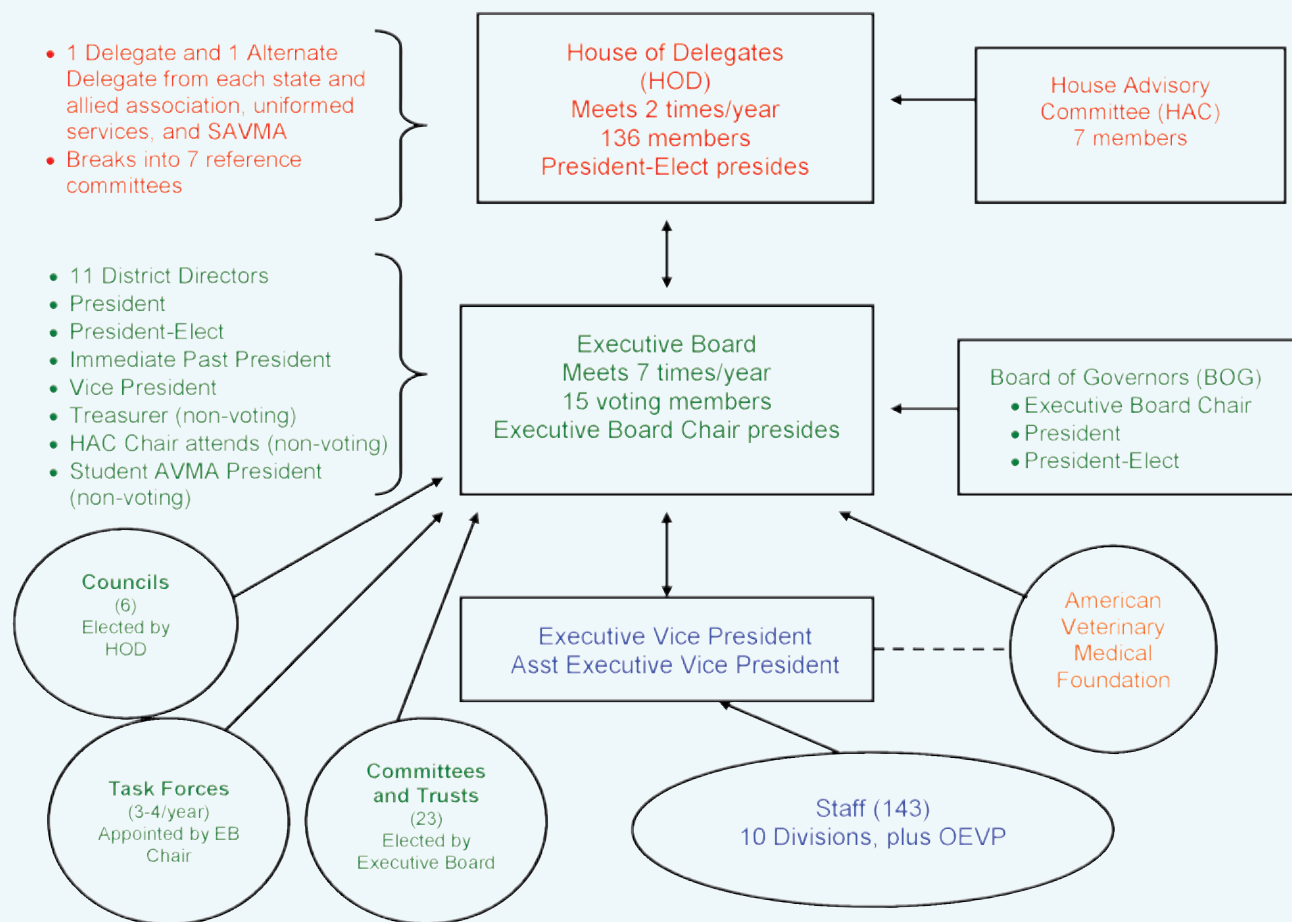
• 1 Delegate and 1 Alternate Delegate from each state and allied association, uniformed services, and SAVMA
• Breaks into 7 reference committees

House of Delegates
(HOD)
Meets 2 times/year
136 members
President-Elect presides

House Advisory Committee (HAC)
7 members

• 11 District Directors
• President
• President-Elect
• Immediate Past President
• Vice President
• Treasurer (non-voting)
• HAC Chair attends (non-voting)
• Student AVMA President (non-voting)

Executive Board
Meets 7 times/year
15 voting members
Executive Board Chair presides

Board of Governors (BOG)
• Executive Board Chair
• President
• President-Elect

Councils
(6)
Elected by HOD

Executive Vice President
Asst Executive Vice President

American Veterinary Medical Foundation

Task Forces
(3-4/year)
Appointed by EB Chair

Committees and Trusts
(23)
Elected by Executive Board

Staff (143)
10 Divisions, plus OEVP